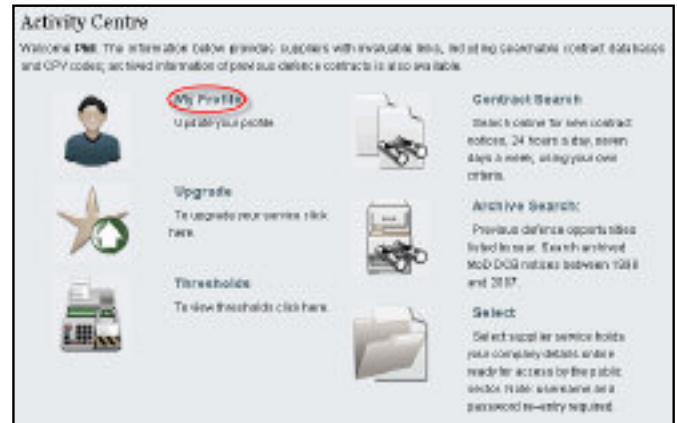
Activity Centre

Welcome Phil. The information below provides suppliers with invaluable links, including searchable contract databases and CPV codes; archived information of previous defence contracts is also available.

My Profile
Update your profile.

Contract Search
Search online for new contract notices, 24 hours a day, seven days a week, using your own criteria.

Upgrade
To upgrade your service click here.

Archive Search:
Previous defence opportunities listed for use. Search archived MoD DCB notices between 1998 and 2007.

Thresholds
To view thresholds click here.

Select
Select supplier service holds your company details online ready for access by the public sector. Holder username and password re-entry required.